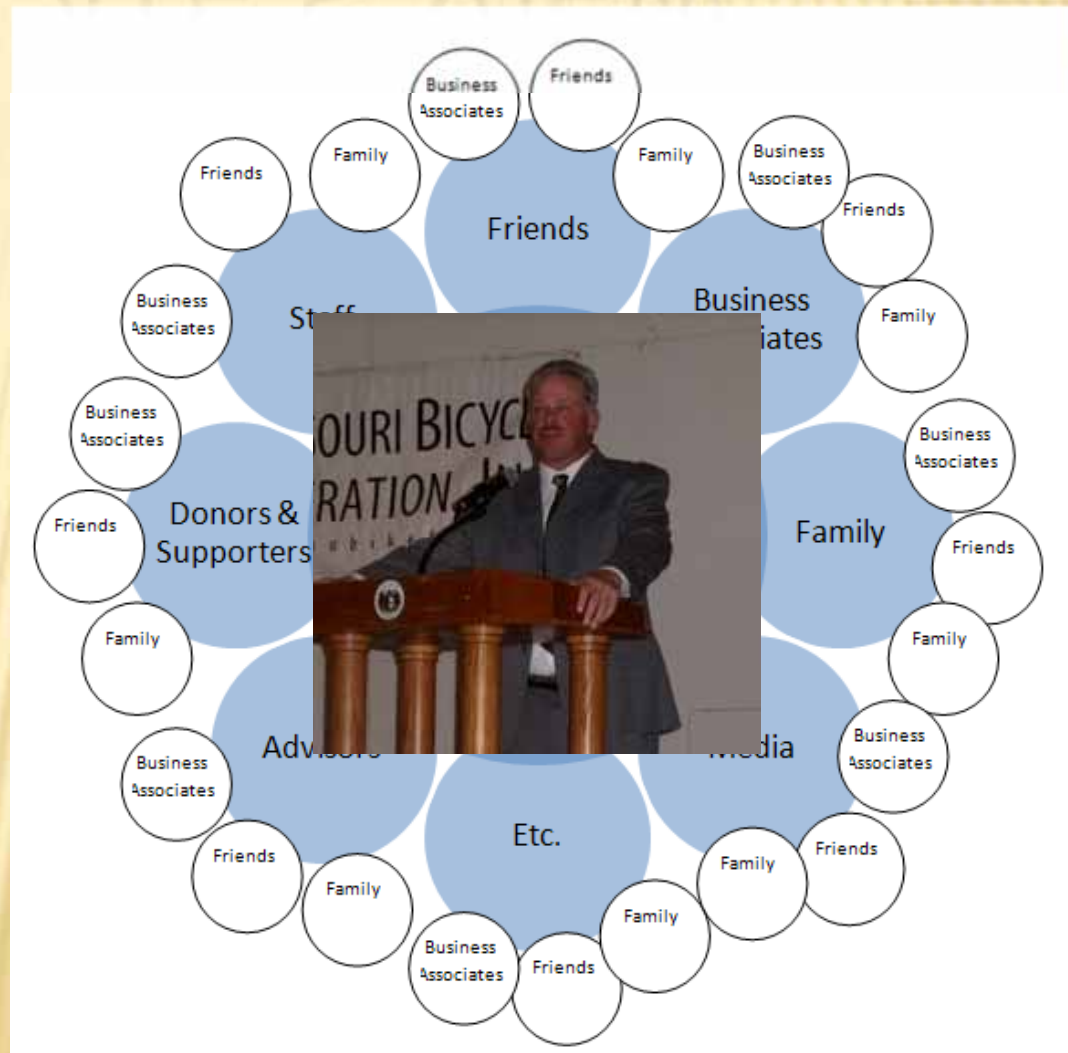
Business Associates
Friends
Family
Friends
Family
Business Associates
Friends
Friends
Business Associates
Staff
Business
iates
Family
Business Associates
OURI BICYC
RATION
Business Associates
Donors & Supporters
Family
Friends
Friends
Family
Family
Business Associates
Advisors
Media
Business Associates
Friends
Etc.
Friends
Family
Family
Family
Business Associates
Friends